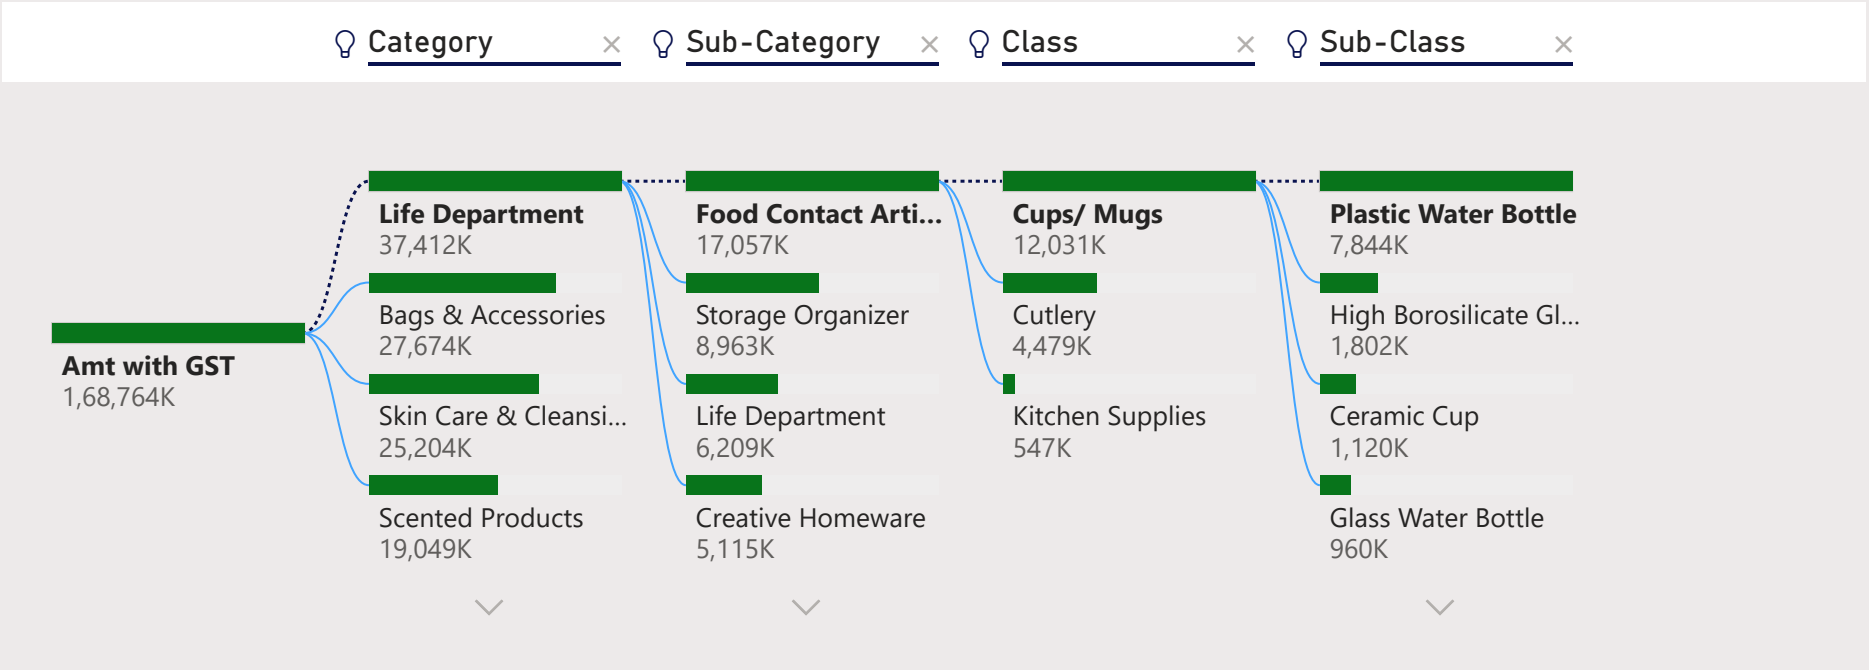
Category × Sub-Category × Class × Sub-Class ×

Amt with GST
1,68,764K

Life Department
37,412K
Bags & Accessories
27,674K
Skin Care & Cleansi...
25,204K
Scented Products
19,049K

Food Contact Arti...
17,057K
Storage Organizer
8,963K
Life Department
6,209K
Creative Homeware
5,115K

Cups/ Mugs
12,031K
Cutlery
4,479K
Kitchen Supplies
547K

Plastic Water Bottle
7,844K
High Borosilicate Gl...
1,802K
Ceramic Cup
1,120K
Glass Water Bottle
960K